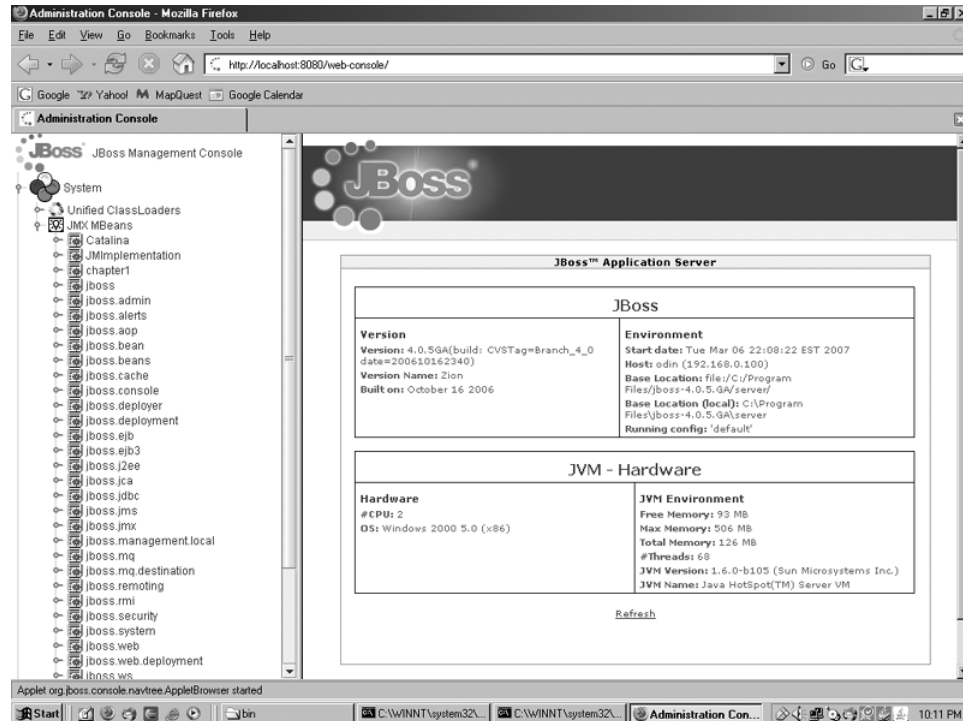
Administration Console - Mozilla Firefox

File Edit View Go Bookmarks Tools Help

http://localhost:8080/web-console/

Go

Google Yahoo! MapQuest Google Calendar

Administration Console

JBoss JBoss Management Console

System
Unified ClassLoaders
JMX MBeans
Catalina
JMImplementation
chapter1
jboss
jboss.admin
jboss.alerts
jboss.aop
jboss.bean
jboss.beans
jboss.cache
jboss.console
jboss.deployer
jboss.deployment
jboss.ejb
jboss.ejb3
jboss.j2ee
jboss.jca
jboss.jdbc
jboss.jms
jboss.jmx
jboss.management.local
jboss.mq
jboss.mq.destination
jboss.remoting
jboss.rmi
jboss.security
jboss.system
jboss.web
jboss.web.deployment
jboss.ws

JBoss

JBoss™ Application Server

JBoss

| Version | Environment |
|---|---|
| Version: 4.0.5GA(build: CVSTag=Branch_4_0 date=200610162340)<br>Version Name: Zion<br>Built on: October 16 2006 | Start date: Tue Mar 06 22:08:22 EST 2007<br>Host: odin (192.168.0.100)<br>Base Location: file:/C:/Program Files/jboss-4.0.5.GA/server/<br>Base Location (local): C:\Program Files\jboss-4.0.5.GA\server<br>Running config: 'default' |

JVM - Hardware

| Hardware | JVM Environment |
|---|---|
| #CPU: 2<br>OS: Windows 2000 5.0 (x86) | Free Memory: 93 MB<br>Max Memory: 506 MB<br>Total Memory: 126 MB<br>#Threads: 68<br>JVM Version: 1.6.0-b105 (Sun Microsystems Inc.)<br>JVM Name: Java HotSpot(TM) Server VM |

Refresh

Applet org.jboss.console.navtree.AppletBrowser started

Start bin C:\WINNT\system32\... C:\WINNT\system32\... Administration Con... 10:11 PM